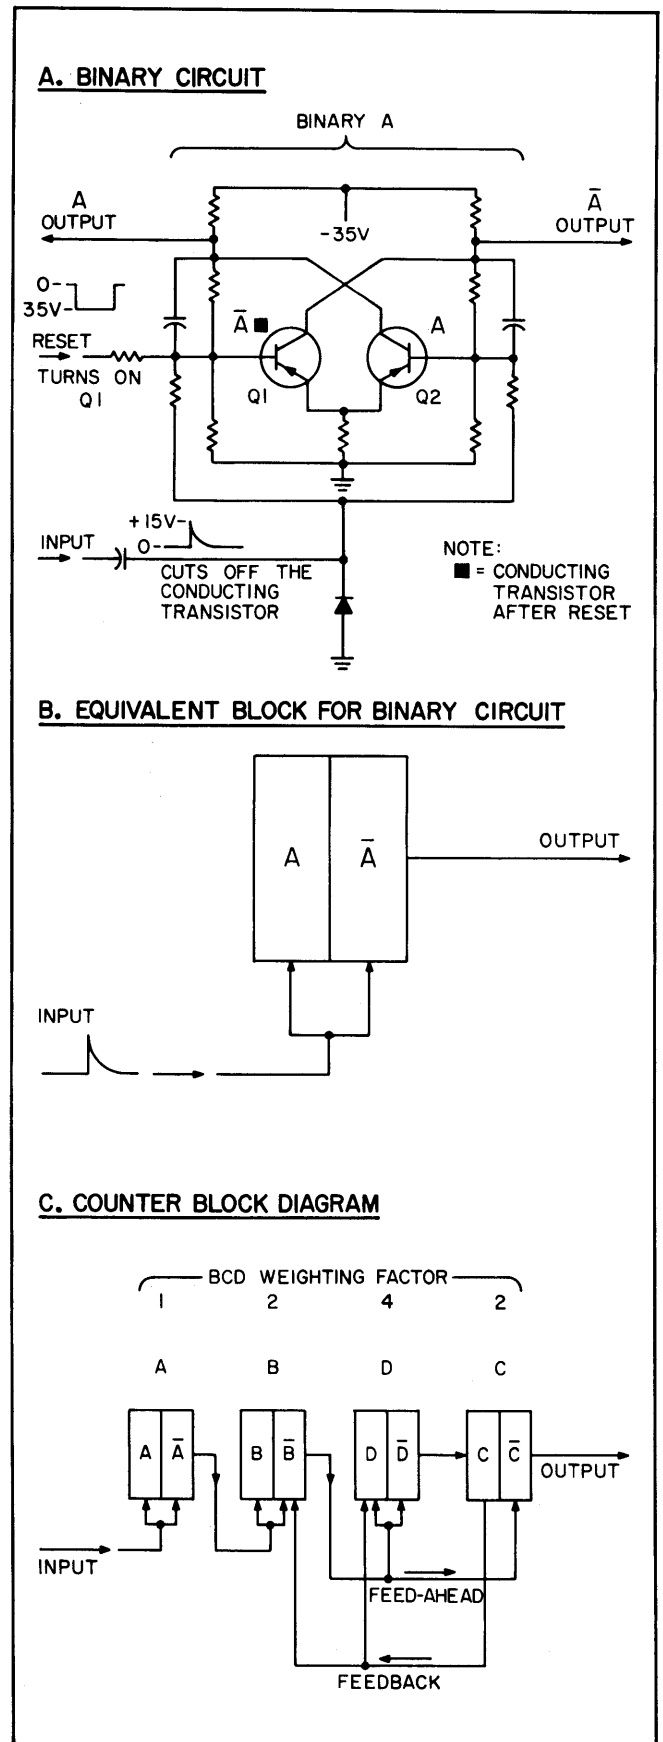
A. BINARY CIRCUIT

BINARY A

A OUTPUT

-35V

$\bar{A}$ OUTPUT

0-
35V-

RESET
TURNS ON
Q1

$\bar{A}$ ■

A

Q1

Q2

INPUT

+15V-
0-

CUTS OFF THE CONDUCTING TRANSISTOR

NOTE:
■ = CONDUCTING TRANSISTOR AFTER RESET

B. EQUIVALENT BLOCK FOR BINARY CIRCUIT

A

$\bar{A}$

OUTPUT

INPUT

C. COUNTER BLOCK DIAGRAM

BCD WEIGHTING FACTOR

| 1 | 2 | 4 | 2 |
|---|---|---|---|
| A | B | D | C |

A $\bar{A}$

B $\bar{B}$

D $\bar{D}$

C $\bar{C}$

OUTPUT

INPUT

FEED-AHEAD

FEEDBACK